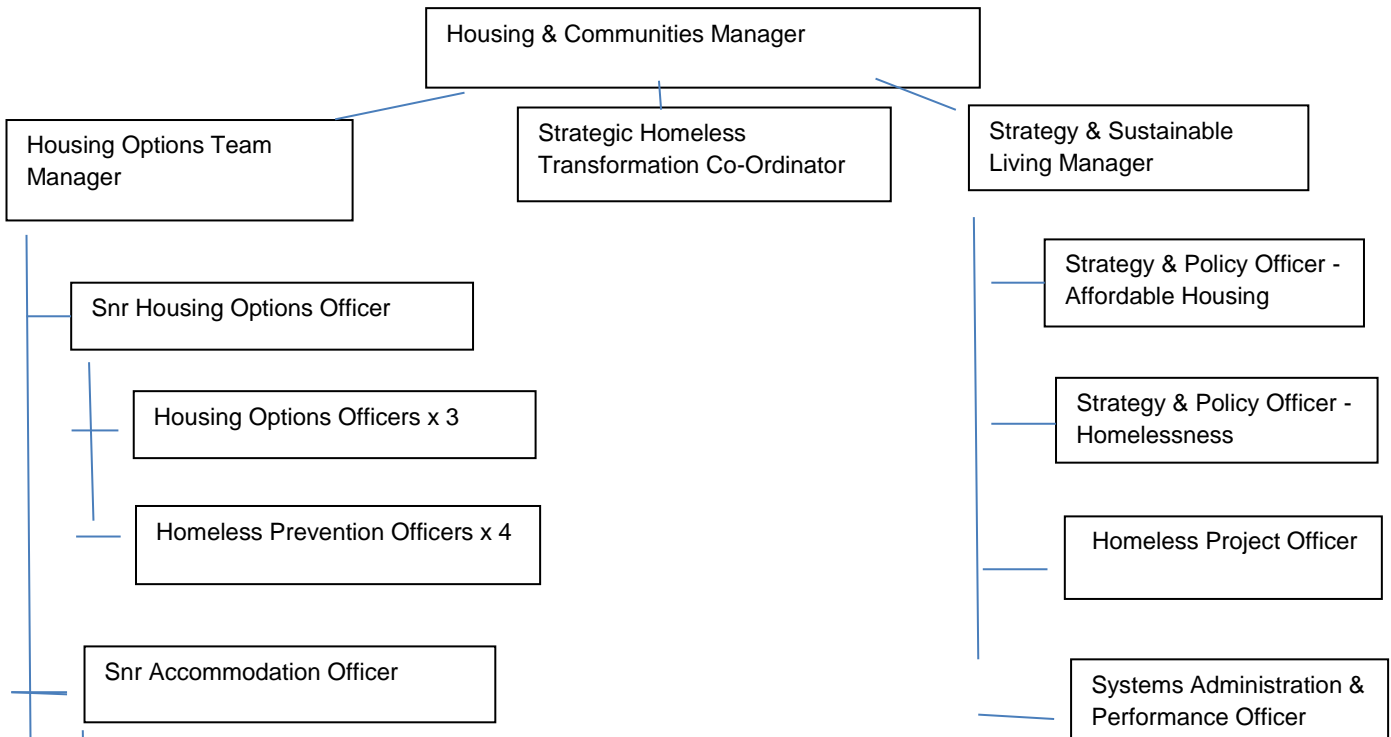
Housing & Communities Manager

Housing Options Team Manager

Strategic Homeless Transformation Co-Ordinator

Strategy & Sustainable Living Manager

Snr Housing Options Officer

Housing Options Officers x 3

Homeless Prevention Officers x 4

Snr Accommodation Officer

Strategy & Policy Officer - Affordable Housing

Strategy & Policy Officer - Homelessness

Homeless Project Officer

Systems Administration & Performance Officer